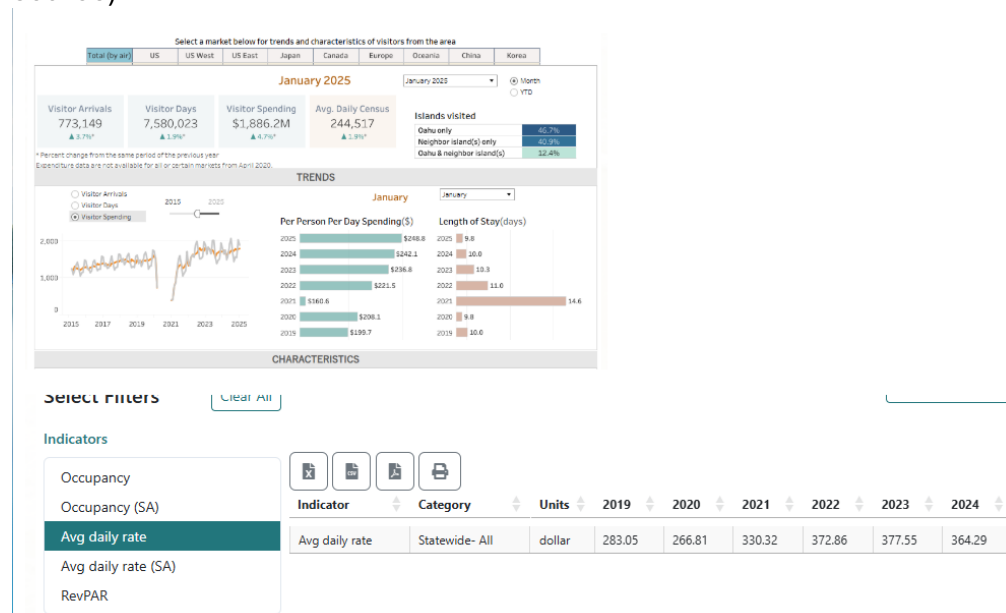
Select a market below for trends and characteristics of visitors from the area

Total (by air) | US | US West | US East | Japan | Canada | Europe | Oceania | China | Korea

January 2025

January 2025

Month
YTD

Visitor Arrivals
773,149
▲3.7%*

Visitor Days
7,580,023
▲1.9%*

Visitor Spending
$1,886.2M
▲4.7%*

Avg. Daily Census
244,517
▲1.9%*

Islands visited

| | |
|---|---|
| Oahu only | 46.7% |
| Neighbor island(s) only | 40.9% |
| Oahu & neighbor island(s) | 12.4% |

* Percent change from the same period of the previous year
Expenditure data are not available for all or certain markets from April 2020.

TRENDS

Visitor Arrivals
Visitor Days
Visitor Spending

2015 2025

January

January

Per Person Per Day Spending($)

2025 $248.8
2024 $242.1
2023 $236.8
2022 $221.5
2021 $160.6
2020 $208.1
2019 $199.7

Length of Stay(days)

2025 9.8
2024 10.0
2023 10.3
2022 11.0
2021 14.6
2020 9.8
2019 10.0

2,000
1,000
0
2015 2017 2019 2021 2023 2025

CHARACTERISTICS

Select Filters

Clear All

Indicators

Occupancy
Occupancy (SA)
Avg daily rate
Avg daily rate (SA)
RevPAR

| Indicator | Category | Units | 2019 | 2020 | 2021 | 2022 | 2023 | 2024 |
|---|---|---|---|---|---|---|---|---|
| Avg daily rate | Statewide- All | dollar | 283.05 | 266.81 | 330.32 | 372.86 | 377.55 | 364.29 |